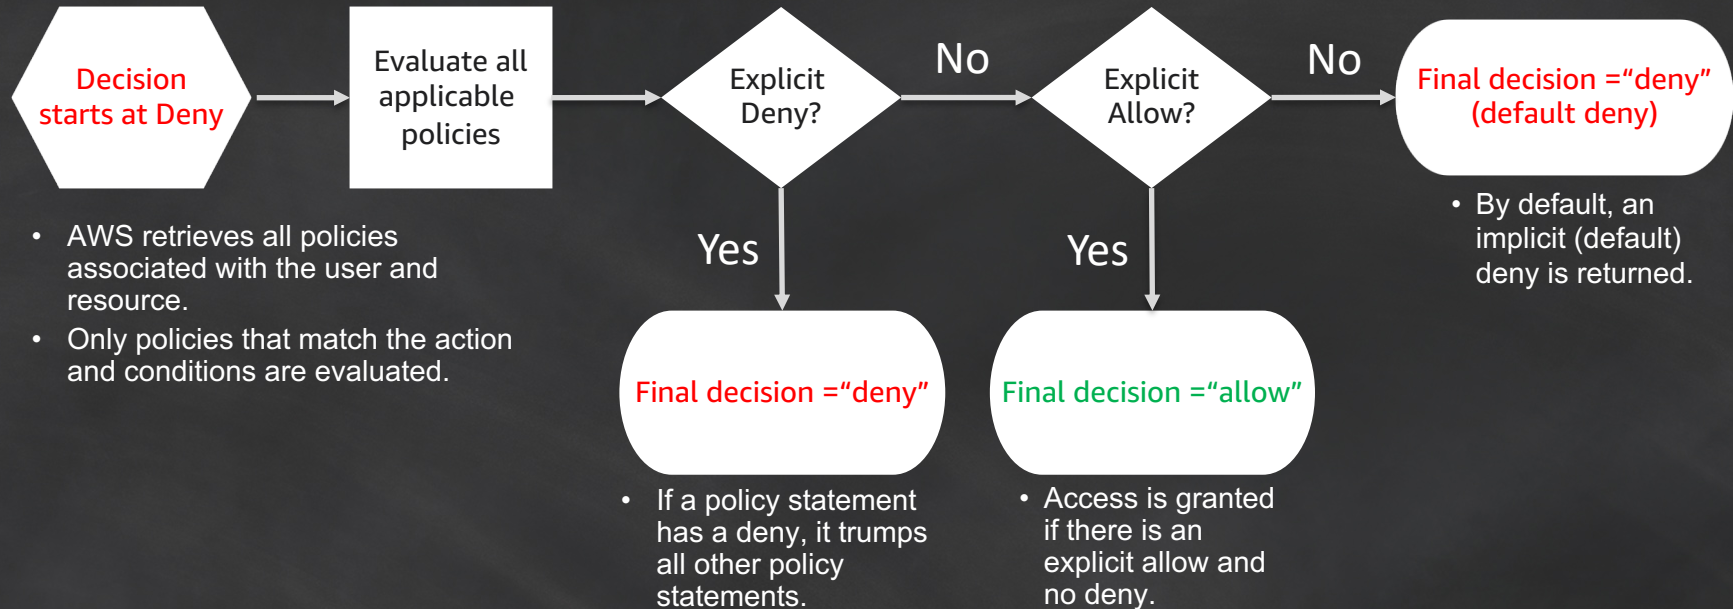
Decision starts at Deny

Evaluate all applicable policies

Explicit Deny?

No

Explicit Allow?

No

Final decision =“deny” (default deny)

• AWS retrieves all policies associated with the user and resource.
• Only policies that match the action and conditions are evaluated.

Yes

Yes

• By default, an implicit (default) deny is returned.

Final decision =“deny”

Final decision =“allow”

• If a policy statement has a deny, it trumps all other policy statements.

• Access is granted if there is an explicit allow and no deny.